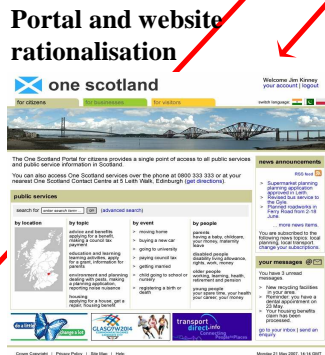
Portal and website rationalisation

one scotland

Welcome Jim Kinney
your account | logout

for citizens | for businesses | for visitors

switch language:

The One Scotland Portal for citizens provides a single point of access to all public services and public service information in Scotland.

You can also access One Scotland services over the phone at 0800 333 333 or at your nearest One Scotland Contact Centre at 5 Leith Walk, Edinburgh (get directions).

public services

search for [enter search term] GO (advanced search)

by location

by topic

advice and benefits
applying for a benefit, making a council tax payment

education and learning
learning activities, apply for a grant, information for parents

environment and planning
dealing with pests, making a planning application, reporting noise nuisance

housing
applying for a house, get a repair, housing benefit

by event

> moving home
> buying a new car
> going to university
> paying council tax
> getting married
> child going to school or nursery
> registering a birth or death

by people

parents
having a baby, childcare, your money, maternity leave

disabled people
disability living allowance, rights, work, money

older people
working, learning, health, retirement and pension

young people
your spare time, your health, your career, your money

news announcements

RSS feed

> Supermarket planning planning application approved in Leith.
> Revised bus service to the Gyle.
> Planned roadworks in Ferry Road from 2-18 June

more news items

You are subscribed to the following news topics: local planning, local transport
change your subscriptions

your messages

You have 3 unread messages.
> New recycling facilities in your area
> Reminder: you have a dental appointment on 23 May
> Your housing benefits claim has been processed.

go to your inbox | send an enquiry

do a little change a lot

GLASGOW 2014 Commonwealth Games

transport direct.info Connecting People to Places

Crown Copyright | Privacy Policy | Site Map | Help

Monday 21 May 2007, 14:14 GMT